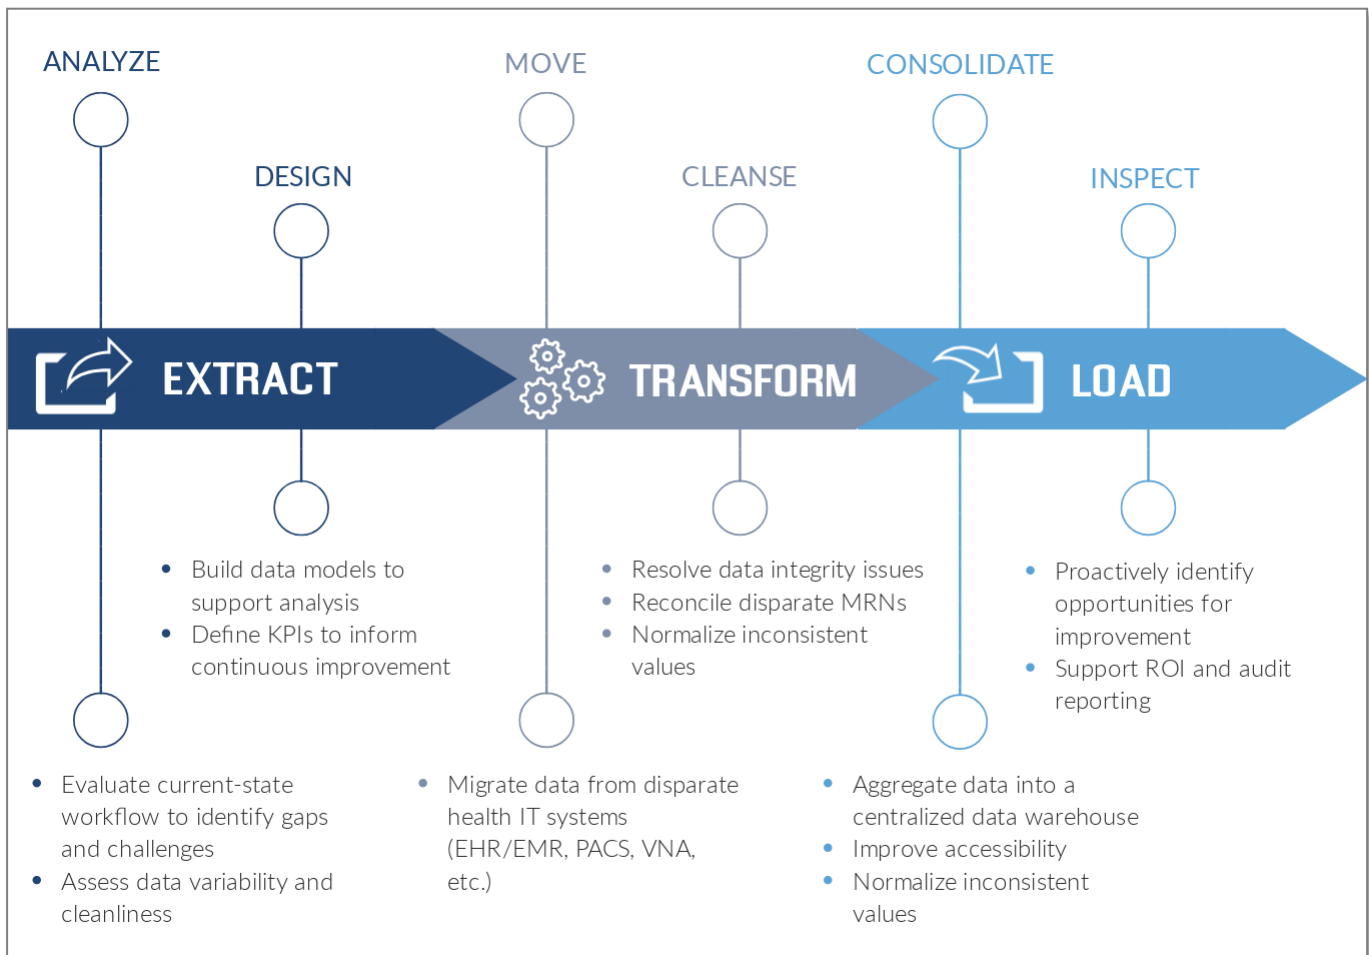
ANALYZE

DESIGN

MOVE

CLEANSE

CONSOLIDATE

INSPECT

EXTRACT

TRANSFORM

LOAD

- Build data models to support analysis
- Define KPIs to inform continuous improvement

- Resolve data integrity issues
- Reconcile disparate MRNs
- Normalize inconsistent values

- Proactively identify opportunities for improvement
- Support ROI and audit reporting

- Evaluate current-state workflow to identify gaps and challenges
- Assess data variability and cleanliness

- Migrate data from disparate health IT systems (EHR/EMR, PACS, VNA, etc.)

- Aggregate data into a centralized data warehouse
- Improve accessibility
- Normalize inconsistent values